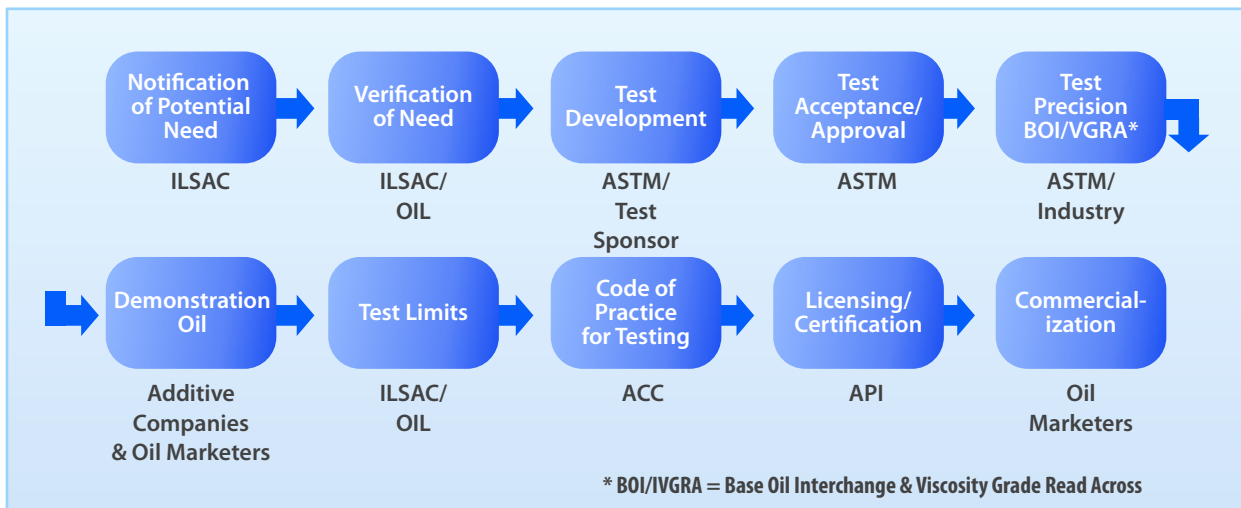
Notification of Potential Need

ILSAC

Verification of Need

ILSAC/ OIL

Test Development

ASTM/ Test Sponsor

Test Acceptance/ Approval

ASTM

Test Precision BOI/VGRA*

ASTM/ Industry

Demonstration Oil

Additive Companies & Oil Marketers

Test Limits

ILSAC/ OIL

Code of Practice for Testing

ACC

Licensing/ Certification

API

Commercial-ization

Oil Marketers

* BOI/IVGRA = Base Oil Interchange & Viscosity Grade Read Across